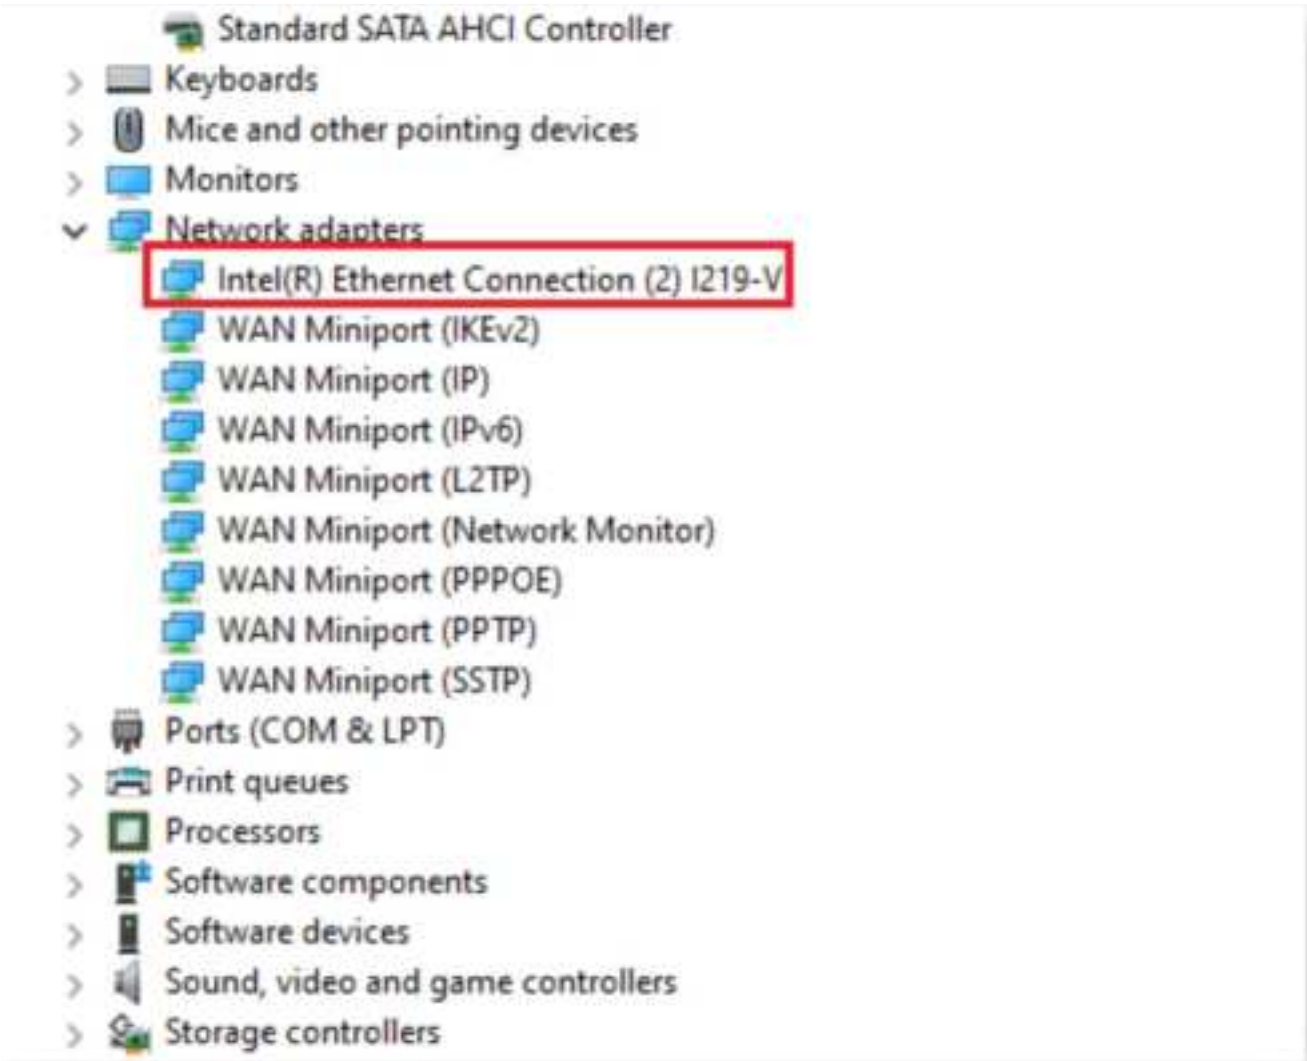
Standard SATA AHCI Controller
Keyboards
Mice and other pointing devices
Monitors
Network adapters
Intel(R) Ethernet Connection (2) I219-V
WAN Miniport (IKEv2)
WAN Miniport (IP)
WAN Miniport (IPv6)
WAN Miniport (L2TP)
WAN Miniport (Network Monitor)
WAN Miniport (PPPOE)
WAN Miniport (PPTP)
WAN Miniport (SSTP)
Ports (COM & LPT)
Print queues
Processors
Software components
Software devices
Sound, video and game controllers
Storage controllers